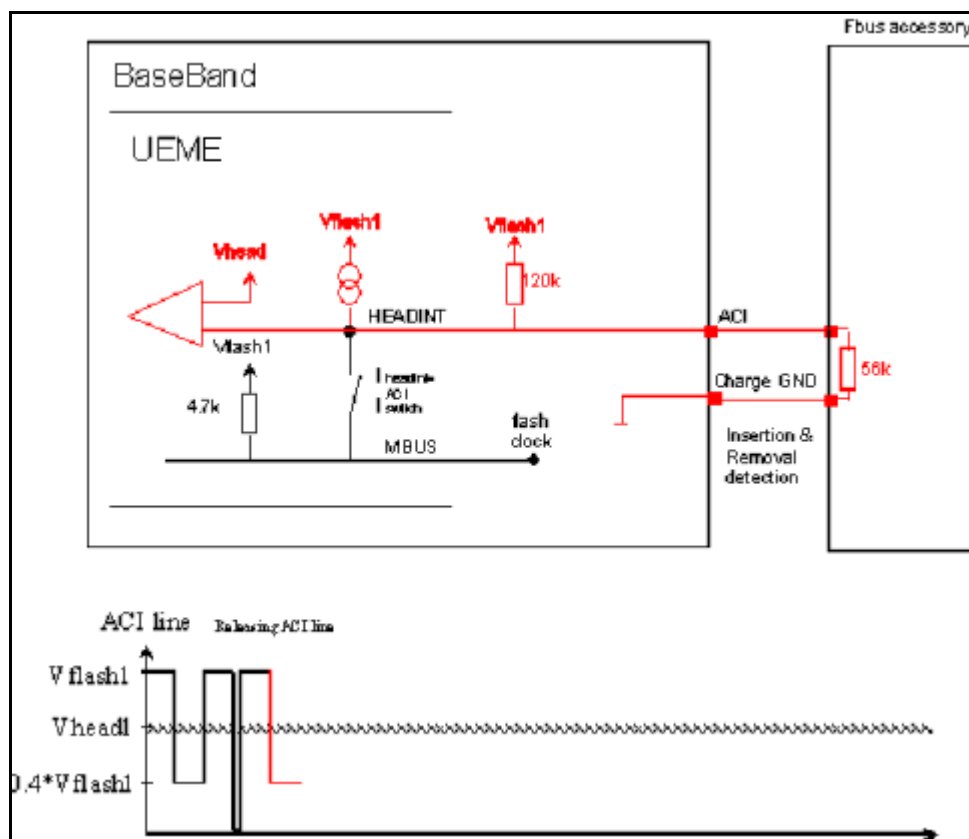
Fbus accessory

BaseBand

UEME

Vflash1

Vflash1

Vhead

120k

HEADINT

ACI

Vflash1

Headint-ACI switch

Charge GND

56k

4.7k

fash clock

MBUS

Insertion & Removal detection

ACI line

Releasing ACI line

V flash1

Vhead1

0.4*V flash1